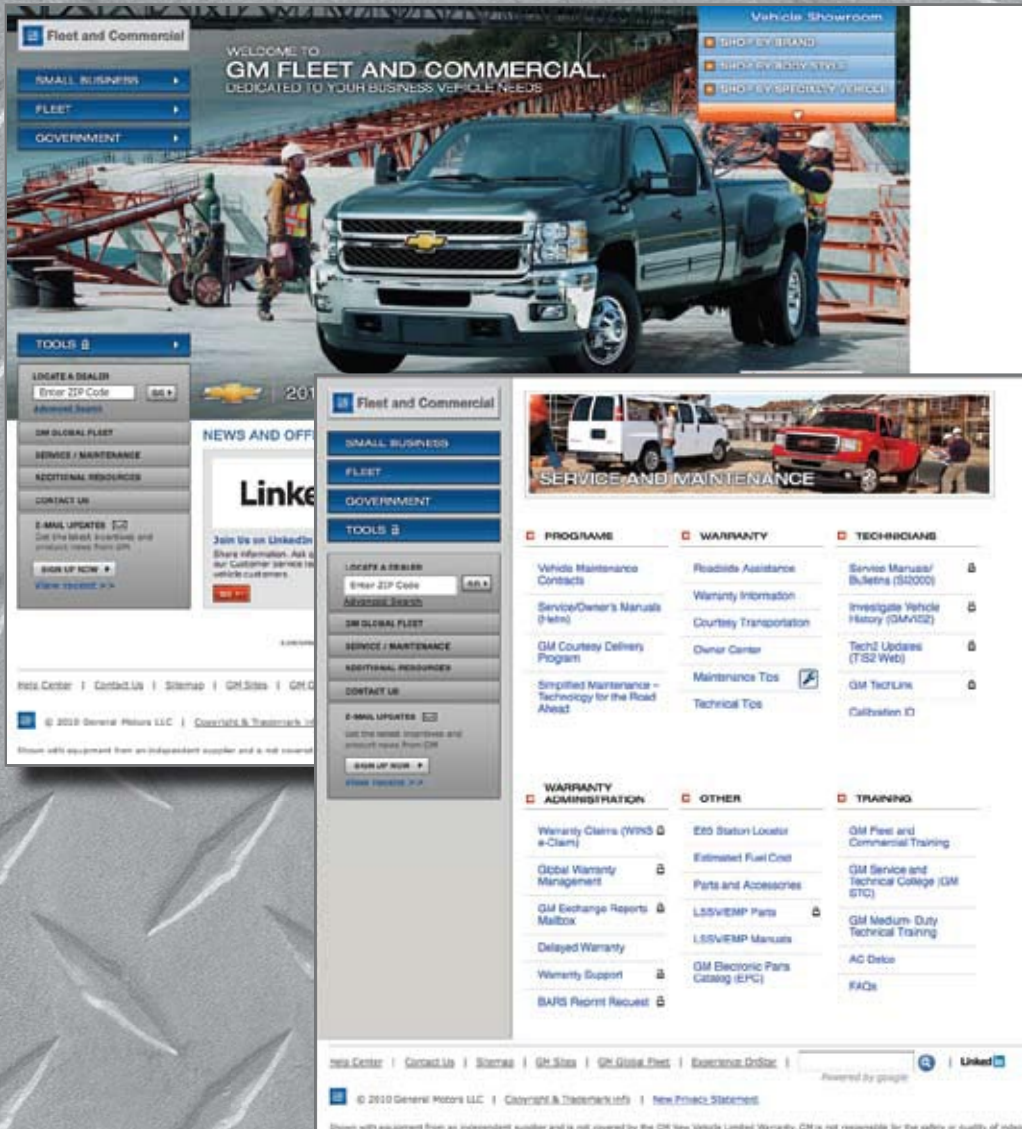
Fleet and Commercial

SMALL BUSINESS
FLEET
GOVERNMENT

WELCOME TO
GM FLEET AND COMMERCIAL.
DEDICATED TO YOUR BUSINESS VEHICLE NEEDS

Vehicle Showroom
SHOP BY BRAND
SHOP BY BODY STYLE
SHOP BY SPECIALTY VEHICLE

TOOLS

LOCATE A DEALER
Enter ZIP Code
GO
Advanced Search

GM GLOBAL FLEET
SERVICE / MAINTENANCE
ADDITIONAL RESOURCES
CONTACT US

E-MAIL UPDATES
Get the latest incentives and product news from GM
SIGN UP NOW
View recent >>

201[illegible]

NEWS AND OFF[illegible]

Linke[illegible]

Join Us on LinkedIn
Share information. Ask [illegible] our Customer service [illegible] vehicle customers.
GO

Help Center | Contact Us | Sitemap | GM Sites | GM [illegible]

© 2010 General Motors LLC | Copyright & Trademark Info

Shown with equipment from an independent supplier and is not covered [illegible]

Fleet and Commercial

SMALL BUSINESS
FLEET
GOVERNMENT
TOOLS

LOCATE A DEALER
Enter ZIP Code
GO
Advanced Search

GM GLOBAL FLEET
SERVICE / MAINTENANCE
ADDITIONAL RESOURCES
CONTACT US

E-MAIL UPDATES
Get the latest incentives and product news from GM
SIGN UP NOW
View recent >>

SERVICE AND MAINTENANCE

PROGRAMS
Vehicle Maintenance Contracts
Service/Owner's Manuals (Helm)
GM Courtesy Delivery Program
Simplified Maintenance – Technology for the Road Ahead

WARRANTY
Roadside Assistance
Warranty Information
Courtesy Transportation
Owner Center
Maintenance Tips
Technical Tips

TECHNICIANS
Service Manuals/ Bulletins (SI2000)
Investigate Vehicle History (GMVIS2)
Tech2 Updates (TIS2 Web)
GM TechLink
Calibration ID

WARRANTY ADMINISTRATION
Warranty Claims (WINS e-Claim)
Global Warranty Management
GM Exchange Reports Mailbox
Delayed Warranty
Warranty Support
BARS Reprint Request

OTHER
E85 Station Locator
Estimated Fuel Cost
Parts and Accessories
LSSV/EMP Parts
LSSV/EMP Manuals
GM Electronic Parts Catalog (EPC)

TRAINING
GM Fleet and Commercial Training
GM Service and Technical College (GM STC)
GM Medium-Duty Technical Training
AC Delco
FAQs

Help Center | Contact Us | Sitemap | GM Sites | GM Global Fleet | Experience OnStar |
Powered by google
Linked in

© 2010 General Motors LLC | Copyright & Trademark Info | New Privacy Statement

Shown with equipment from an independent supplier and is not covered by the GM New Vehicle Limited Warranty. GM is not responsible for the safety or quality of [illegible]